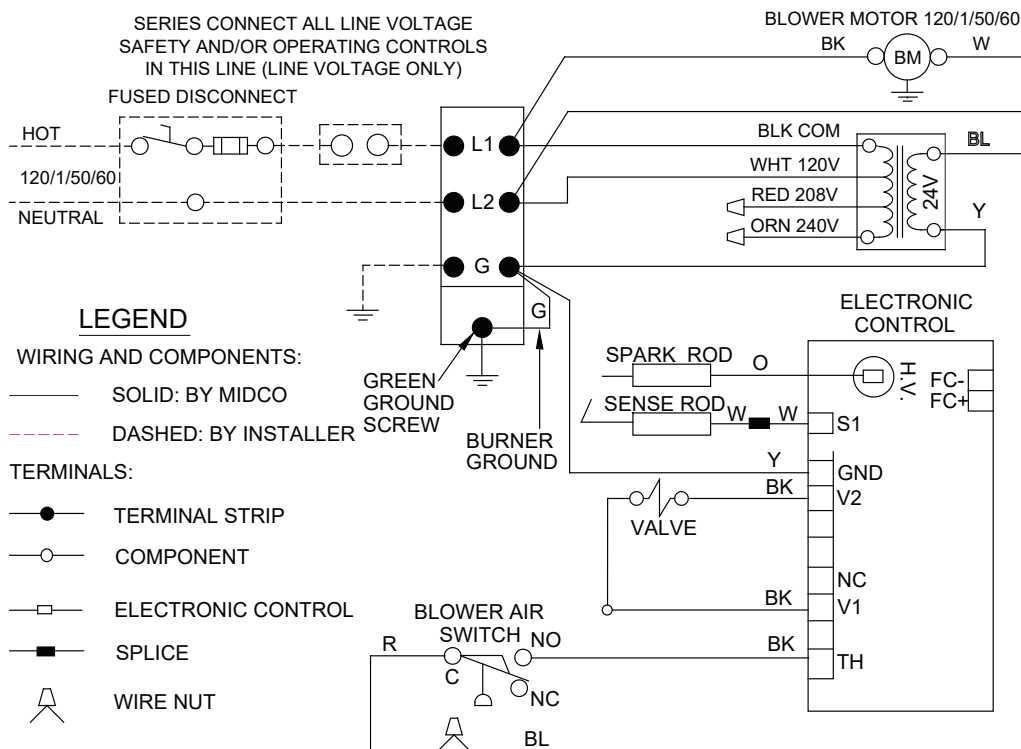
SERIES CONNECT ALL LINE VOLTAGE SAFETY AND/OR OPERATING CONTROLS IN THIS LINE (LINE VOLTAGE ONLY)

BLOWER MOTOR 120/1/50/60

BK BM W

FUSED DISCONNECT

HOT

120/1/50/60

NEUTRAL

L1

L2

G

BLK COM

WHT 120V

RED 208V

ORN 240V

24V

BL

Y

ELECTRONIC CONTROL

LEGEND

WIRING AND COMPONENTS:

SOLID: BY MIDCO

DASHED: BY INSTALLER

TERMINALS:

TERMINAL STRIP

COMPONENT

ELECTRONIC CONTROL

SPLICE

WIRE NUT

G

GREEN GROUND SCREW

BURNER GROUND

SPARK ROD

O

H.V.

FC-

FC+

SENSE ROD

W

W

S1

Y

GND

BK

V2

VALVE

NC

BK

V1

BLOWER AIR SWITCH

NO

BK

TH

R

C

NC

BL